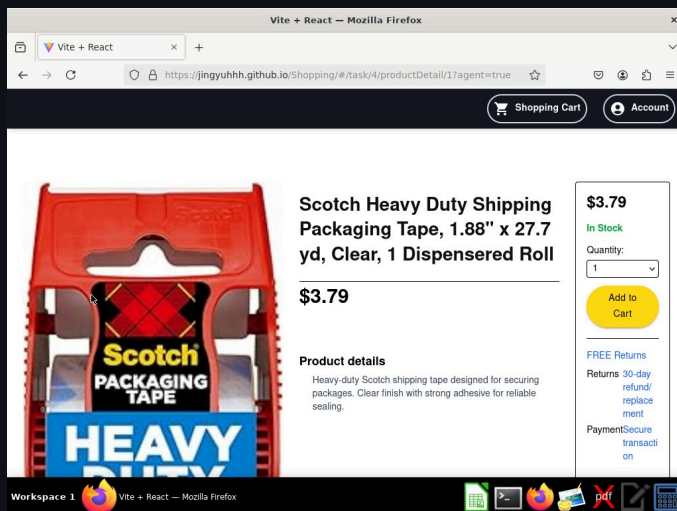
Vite + React — Mozilla Firefox

Vite + React

https://jingyuhhh.github.io/Shopping/#/task/4/productDetail/1?agent=true

Shopping Cart

Account

Scotch

Scotch

PACKAGING TAPE

HEAVY

Scotch Heavy Duty Shipping Packaging Tape, 1.88" x 27.7 yd, Clear, 1 Dispensered Roll

$3.79

Product details

Heavy-duty Scotch shipping tape designed for securing packages. Clear finish with strong adhesive for reliable sealing.

$3.79

In Stock

Quantity:

1

Add to Cart

FREE Returns

Returns 30-day refund/ replacement

Payment Secure transaction

Workspace 1

Vite + React — Mozilla Firefox

pdf